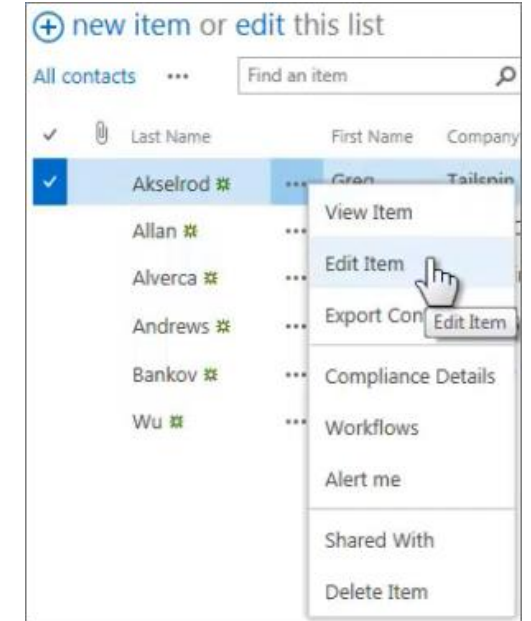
⊕ new item or edit this list

All contacts ••• Find an item

| ✓ | | Last Name | | First Name | Company |
|---|---|---|---|---|---|
| ✓ | | Akselrod ✲ | ••• | Greg | Tailspin |
| | | Allan ✲ | ••• | | |
| | | Alverca ✲ | ••• | | |
| | | Andrews ✲ | ••• | | |
| | | Bankov ✲ | ••• | | |
| | | Wu ✲ | ••• | | |

View Item
Edit Item
Export Con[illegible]
Edit Item
Compliance Details
Workflows
Alert me
Shared With
Delete Item